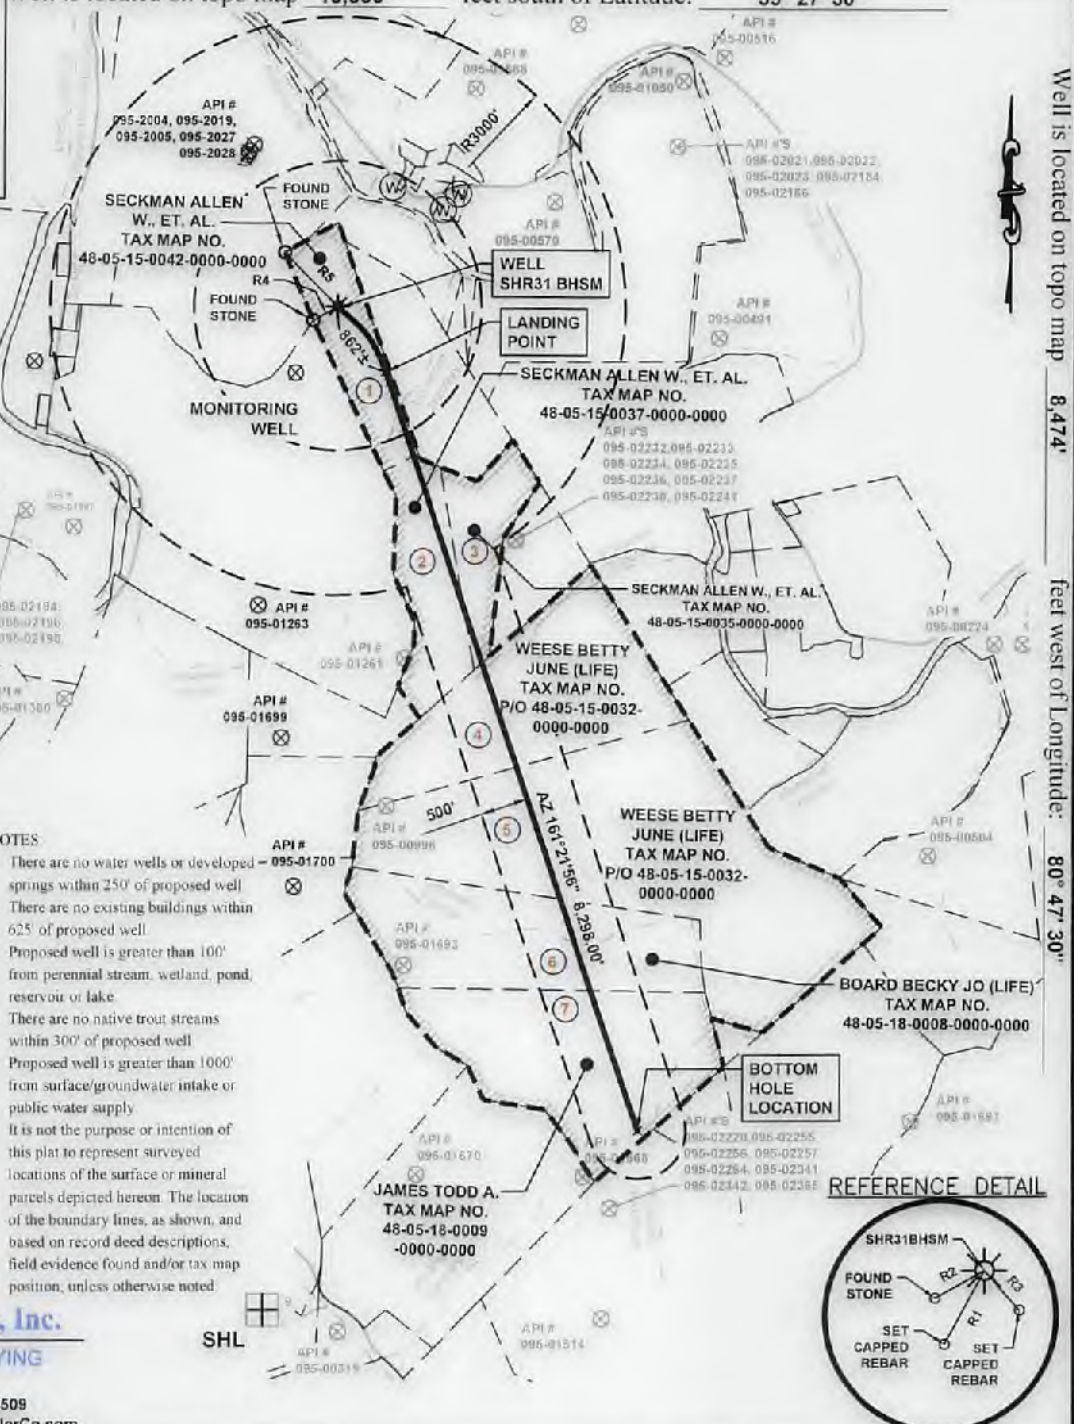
Well is located on topo map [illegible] feet south of Latitude: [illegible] 27' 30"

Well is located on topo map 8,474' feet west of Longitude: 80° 47' 30"

API # 095-2004, 095-2019, 095-2005, 095-2027 095-2028

API # 095-00588

API # 095-01080

API # 095-00516

R3000'

API #'S 095-02021, 095-02022, 095-02023, 095-02184, 095-02186

SECKMAN ALLEN W., ET. AL. TAX MAP NO. 48-05-15-0042-0000-0000

FOUND STONE

R4

R5

FOUND STONE

API # 095-00579

WELL SHR31 BHSM

LANDING POINT

API # 095-00491

862'±

SECKMAN ALLEN W., ET. AL. TAX MAP NO. 48-05-15-0037-0000-0000

API #'S 095-02232, 095-02233, 095-02234, 095-02235, 095-02236, 095-02237, 095-02238, 095-02241

MONITORING WELL

1

2

3

SECKMAN ALLEN W., ET. AL. TAX MAP NO. 48-05-15-0035-0000-0000

API # 095-01263

API # 095-01261

API # 095-00224

095-02194, 095-02196, 095-02198

API # 095-01380

WEESE BETTY JUNE (LIFE) TAX MAP NO. P/O 48-05-15-0032-0000-0000

API # 095-01699

4

500'

5

AZ 161°21'56" 8,298.00'

API # 095-00996

WEESE BETTY JUNE (LIFE) TAX MAP NO. P/O 48-05-15-0032-0000-0000

API # 095-00584

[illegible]OTES
There are no water wells or developed springs within 250' of proposed well
There are no existing buildings within 625' of proposed well
Proposed well is greater than 100' from perennial stream, wetland, pond, reservoir or lake
There are no native trout streams within 300' of proposed well
Proposed well is greater than 1000' from surface/groundwater intake or public water supply
It is not the purpose or intention of this plat to represent surveyed locations of the surface or mineral parcels depicted hereon. The location of the boundary lines, as shown, and based on record deed descriptions, field evidence found and/or tax map position, unless otherwise noted

API # 095-01700

API # 095-01693

6

7

BOARD BECKY JO (LIFE) TAX MAP NO. 48-05-18-0008-0000-0000

BOTTOM HOLE LOCATION

API # 095-01681

API #'S 095-02228, 095-02255, 095-02256, 095-02257, 095-02264, 095-02341, 095-02342, 095-02355

API # 095-00868

API # 095-01670

JAMES TODD A. TAX MAP NO. 48-05-18-0009-0000-0000

REFERENCE DETAIL

SHR31BHSM

FOUND STONE

R2

R3

R1

SET CAPPED REBAR

SET CAPPED REBAR

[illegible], Inc.
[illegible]YING

SHL

API # 095-00319

API # 095-01514

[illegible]509
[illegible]